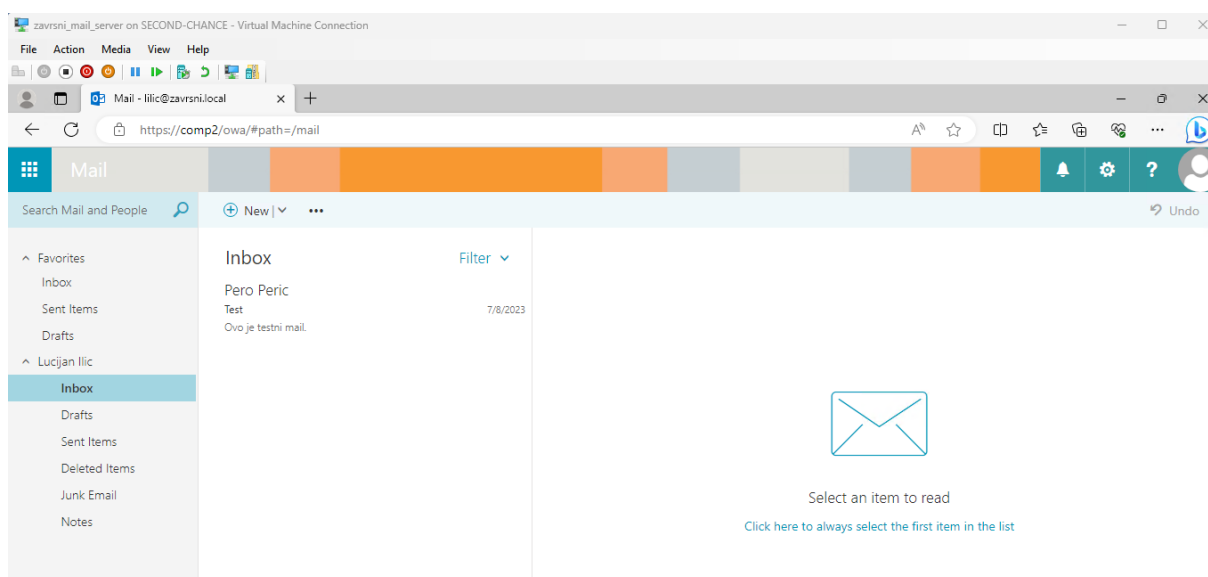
zavrsni_mail_server on SECOND-CHANCE - Virtual Machine Connection

File Action Media View Help

Mail - lilic@zavrsni.local

https://comp2/owa/#path=/mail

Mail

Search Mail and People

New

Undo

Favorites
Inbox
Sent Items
Drafts
Lucijan Ilic
Inbox
Drafts
Sent Items
Deleted Items
Junk Email
Notes

Inbox

Filter

Pero Peric
Test
7/8/2023
Ovo je testni mail.

Select an item to read

Click here to always select the first item in the list